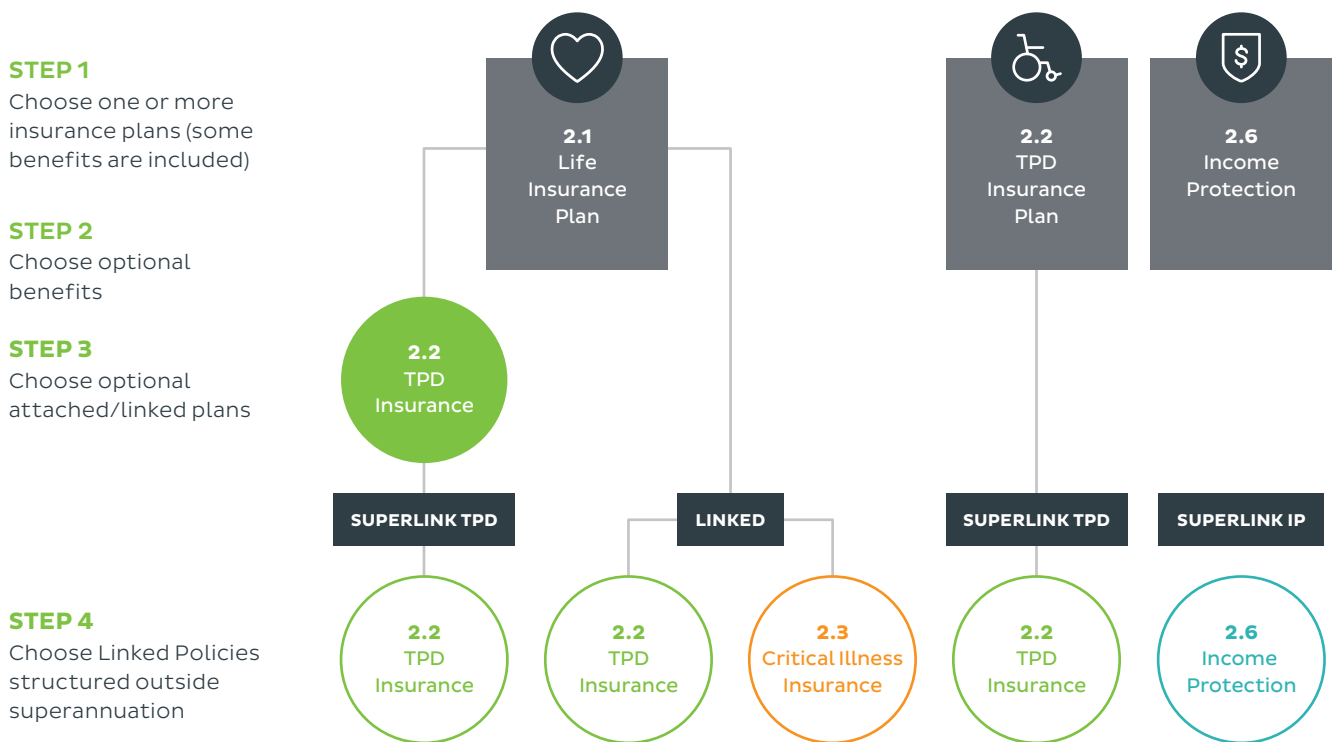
STEP 1
Choose one or more insurance plans (some benefits are included)

STEP 2
Choose optional benefits

STEP 3
Choose optional attached/linked plans

STEP 4
Choose Linked Policies structured outside superannuation

2.1
Life Insurance Plan

2.2
TPD Insurance Plan

2.6
Income Protection

2.2
TPD Insurance

SUPERLINK TPD

LINKED

SUPERLINK TPD

SUPERLINK IP

2.2
TPD Insurance

2.2
TPD Insurance

2.3
Critical Illness Insurance

2.2
TPD Insurance

2.6
Income Protection